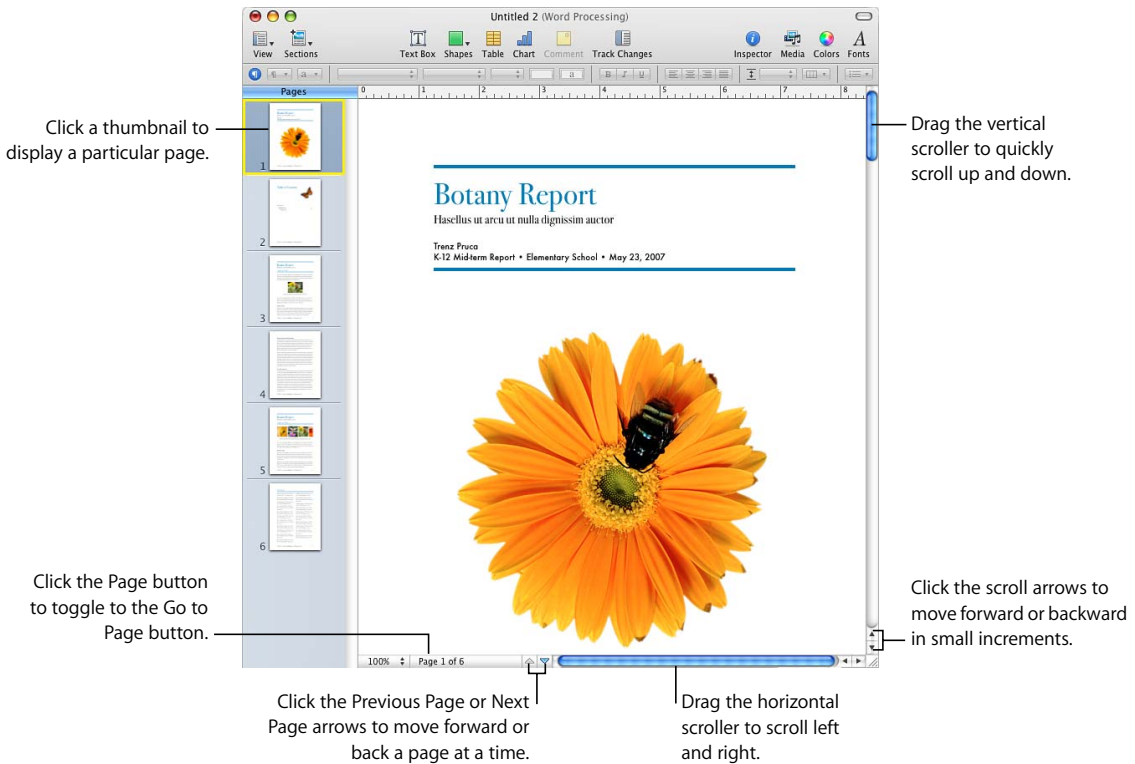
Untitled 2 (Word Processing)

View Sections Text Box Shapes Table Chart Comment Track Changes Inspector Media Colors Fonts

Pages

0 1 2 3 4 5 6 7 8

Click a thumbnail to display a particular page.

1 2 3 4 5 6

Botany Report

Hasellus ut arcu ut nulla dignissim auctor

Trenz Pruca
K-12 Mid-term Report • Elementary School • May 23, 2007

Drag the vertical scroller to quickly scroll up and down.

Click the Page button to toggle to the Go to Page button.

100% Page 1 of 6

Click the scroll arrows to move forward or backward in small increments.

Click the Previous Page or Next Page arrows to move forward or back a page at a time.

Drag the horizontal scroller to scroll left and right.